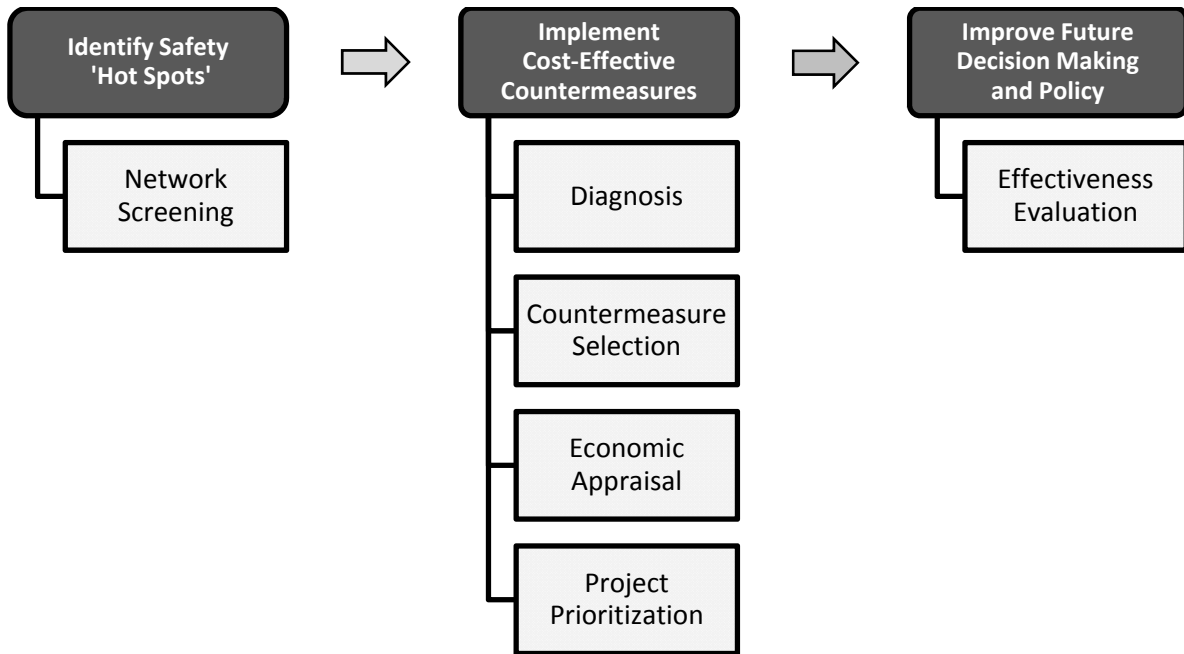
Identify Safety 'Hot Spots'

Network Screening

Implement Cost-Effective Countermeasures

Diagnosis

Countermeasure Selection

Economic Appraisal

Project Prioritization

Improve Future Decision Making and Policy

Effectiveness Evaluation